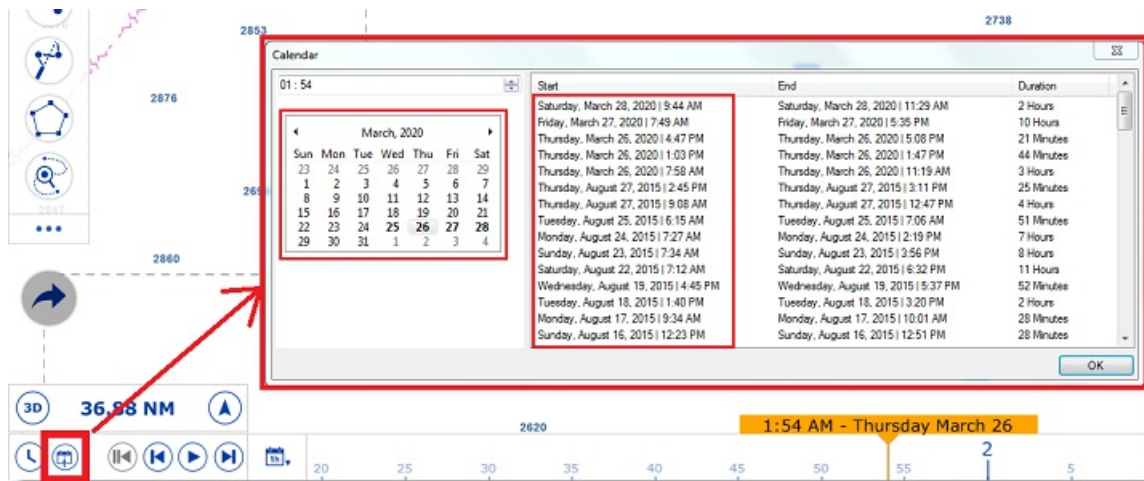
2853

2738

2876

2860

2620

Calendar

01 : 54

March, 2020

| Sun | Mon | Tue | Wed | Thu | Fri | Sat |
|---|---|---|---|---|---|---|
| 23 | 24 | 25 | 26 | 27 | 28 | 29 |
| 1 | 2 | 3 | 4 | 5 | 6 | 7 |
| 8 | 9 | 10 | 11 | 12 | 13 | 14 |
| 15 | 16 | 17 | 18 | 19 | 20 | 21 |
| 22 | 23 | 24 | 25 | 26 | 27 | 28 |
| 29 | 30 | 31 | 1 | 2 | 3 | 4 |

| Start | End | Duration |
|---|---|---|
| Saturday, March 28, 2020 \| 9:44 AM | Saturday, March 28, 2020 \| 11:29 AM | 2 Hours |
| Friday, March 27, 2020 \| 7:49 AM | Friday, March 27, 2020 \| 5:35 PM | 10 Hours |
| Thursday, March 26, 2020 \| 4:47 PM | Thursday, March 26, 2020 \| 5:08 PM | 21 Minutes |
| Thursday, March 26, 2020 \| 1:03 PM | Thursday, March 26, 2020 \| 1:47 PM | 44 Minutes |
| Thursday, March 26, 2020 \| 7:58 AM | Thursday, March 26, 2020 \| 11:19 AM | 3 Hours |
| Thursday, August 27, 2015 \| 2:45 PM | Thursday, August 27, 2015 \| 3:11 PM | 25 Minutes |
| Thursday, August 27, 2015 \| 9:08 AM | Thursday, August 27, 2015 \| 12:47 PM | 4 Hours |
| Tuesday, August 25, 2015 \| 6:15 AM | Tuesday, August 25, 2015 \| 7:06 AM | 51 Minutes |
| Monday, August 24, 2015 \| 7:27 AM | Monday, August 24, 2015 \| 2:19 PM | 7 Hours |
| Sunday, August 23, 2015 \| 7:34 AM | Sunday, August 23, 2015 \| 3:56 PM | 8 Hours |
| Saturday, August 22, 2015 \| 7:12 AM | Saturday, August 22, 2015 \| 6:32 PM | 11 Hours |
| Wednesday, August 19, 2015 \| 4:45 PM | Wednesday, August 19, 2015 \| 5:37 PM | 52 Minutes |
| Tuesday, August 18, 2015 \| 1:40 PM | Tuesday, August 18, 2015 \| 3:20 PM | 2 Hours |
| Monday, August 17, 2015 \| 9:34 AM | Monday, August 17, 2015 \| 10:01 AM | 28 Minutes |
| Sunday, August 16, 2015 \| 12:23 PM | Sunday, August 16, 2015 \| 12:51 PM | 28 Minutes |

OK

3D

36,98 NM

1:54 AM - Thursday March 26

20 25 30 35 40 45 50 55 2 5